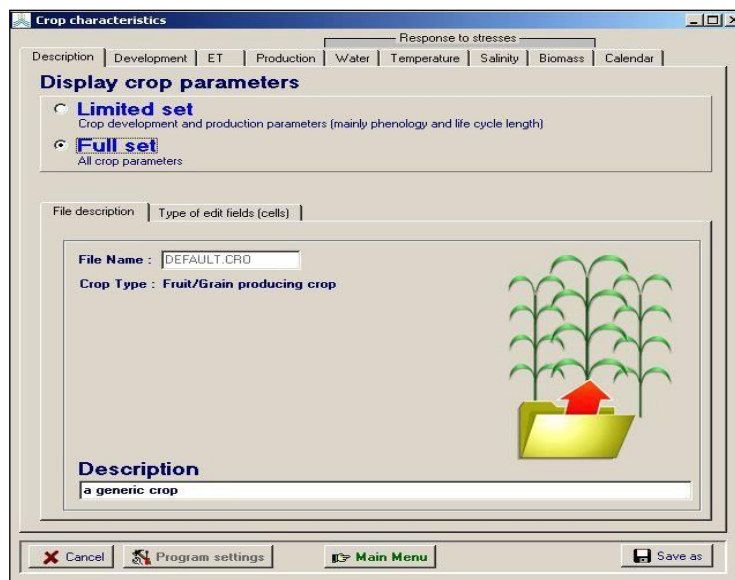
Crop characteristics

Response to stresses

Description | Development | ET | Production | Water | Temperature | Salinity | Biomass | Calendar

Display crop parameters

Limited set
Crop development and production parameters (mainly phenology and life cycle length)

Full set
All crop parameters

File description | Type of edit fields (cells)

File Name : DEFAULT.CRO

Crop Type : Fruit/Grain producing crop

Description

a generic crop

Cancel | Program settings | Main Menu | Save as